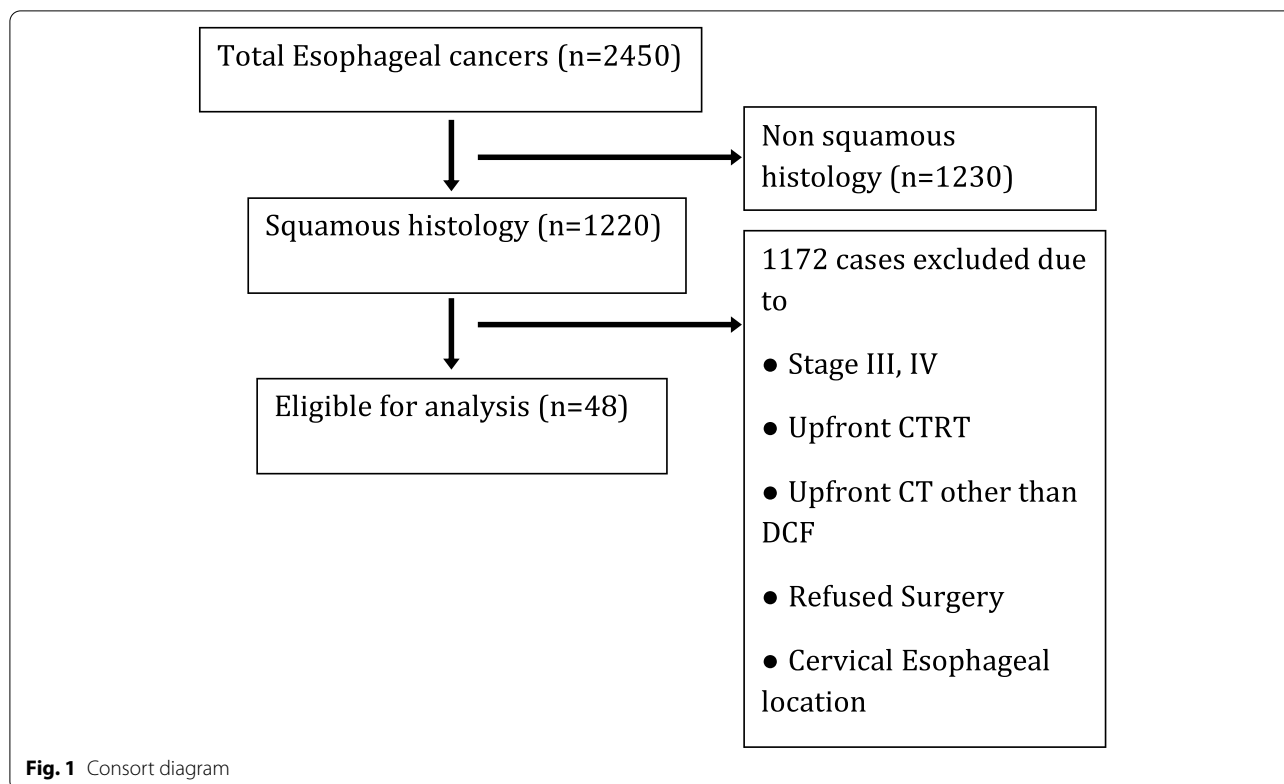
Total Esophageal cancers (n=2450)

Non squamous histology (n=1230)

Squamous histology (n=1220)

1172 cases excluded due to

● Stage III, IV

● Upfront CTRT

● Upfront CT other than DCF

● Refused Surgery

● Cervical Esophageal location

Eligible for analysis (n=48)

Fig. 1 Consort diagram